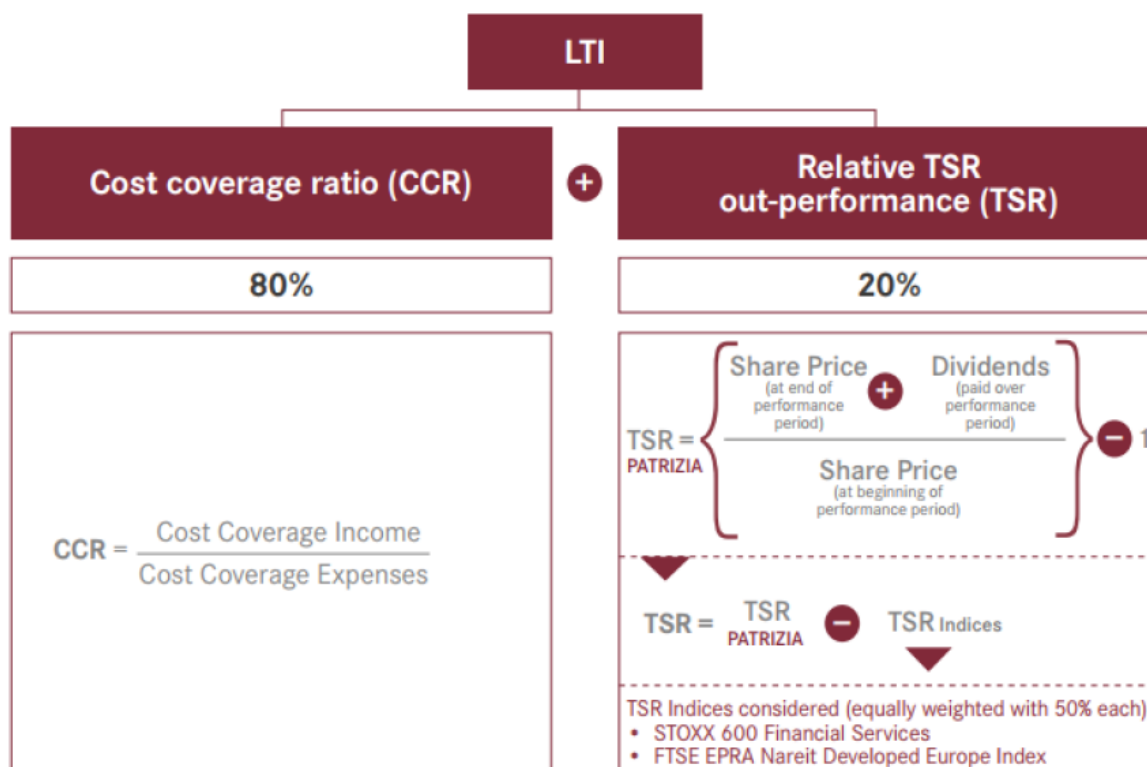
LTI

Cost coverage ratio (CCR)

+

Relative TSR out-performance (TSR)

80%

20%

CCR = $\frac{\text{Cost Coverage Income}}{\text{Cost Coverage Expenses}}$

TSR = PATRIZIA

Share Price (at end of performance period) + Dividends (paid over performance period)

Share Price (at beginning of performance period)

− 1

TSR = TSR PATRIZIA − TSR Indices

TSR Indices considered (equally weighted with 50% each)
• STOXX 600 Financial Services
• FTSE EPRA Nareit Developed Europe Index